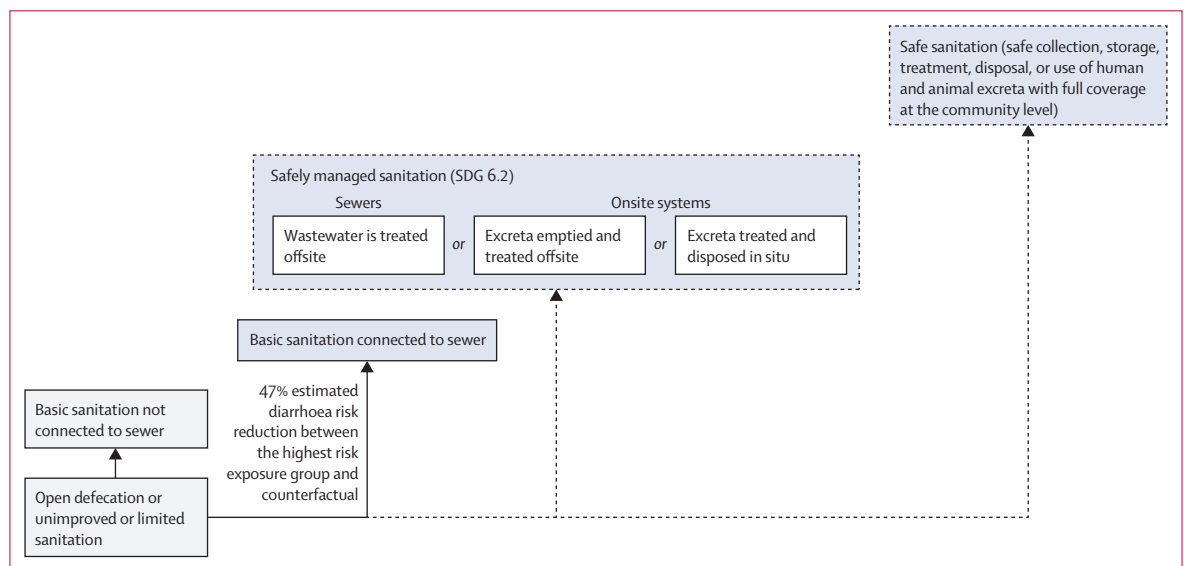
Safe sanitation (safe collection, storage, treatment, disposal, or use of human and animal excreta with full coverage at the community level)

Safely managed sanitation (SDG 6.2)

Sewers

Onsite systems

Wastewater is treated offsite

or

Excreta emptied and treated offsite

or

Excreta treated and disposed in situ

Basic sanitation connected to sewer

47% estimated diarrhoea risk reduction between the highest risk exposure group and counterfactual

Basic sanitation not connected to sewer

Open defecation or unimproved or limited sanitation